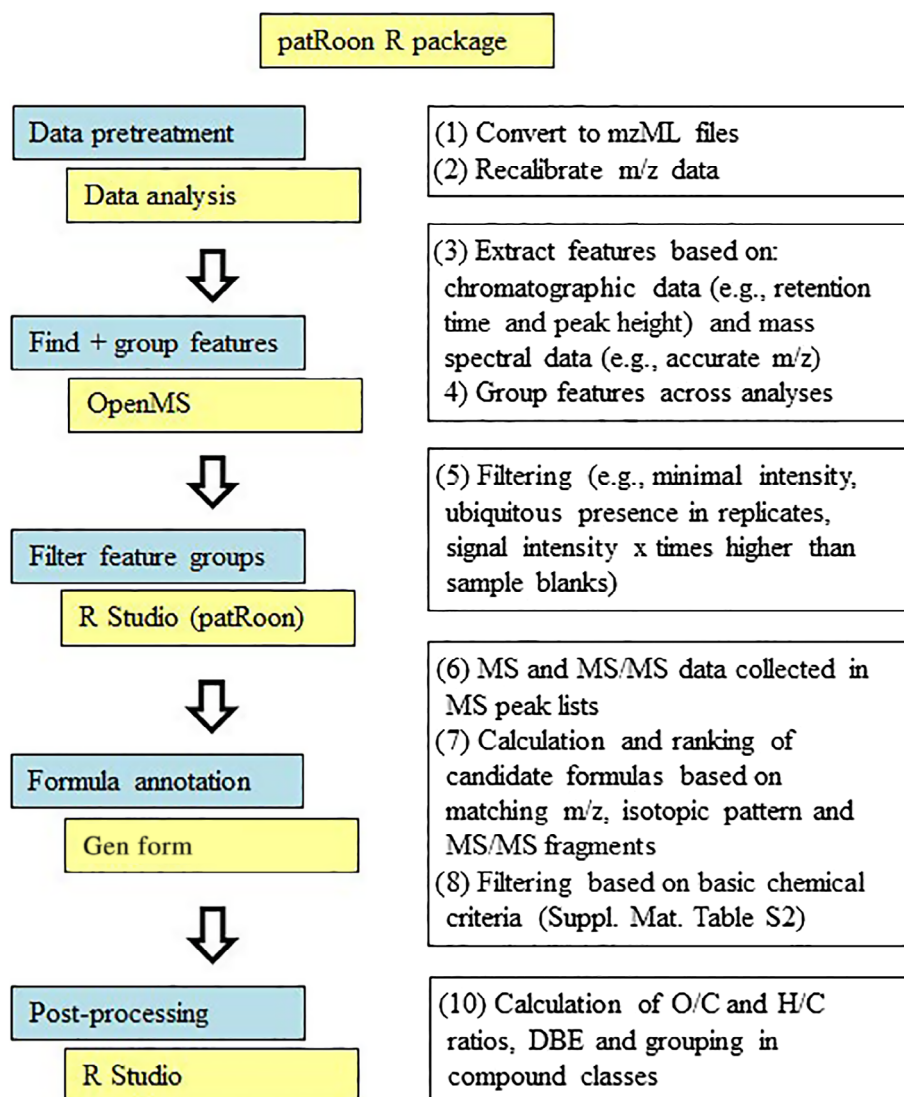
patRoon R package

Data pretreatment

Data analysis

(1) Convert to mzML files
(2) Recalibrate m/z data

Find + group features

OpenMS

(3) Extract features based on: chromatographic data (e.g., retention time and peak height) and mass spectral data (e.g., accurate m/z)
4) Group features across analyses

Filter feature groups

R Studio (patRoon)

(5) Filtering (e.g., minimal intensity, ubiquitous presence in replicates, signal intensity x times higher than sample blanks)

Formula annotation

Gen form

(6) MS and MS/MS data collected in MS peak lists
(7) Calculation and ranking of candidate formulas based on matching m/z, isotopic pattern and MS/MS fragments
(8) Filtering based on basic chemical criteria (Suppl. Mat. Table S2)

Post-processing

R Studio

(10) Calculation of O/C and H/C ratios, DBE and grouping in compound classes